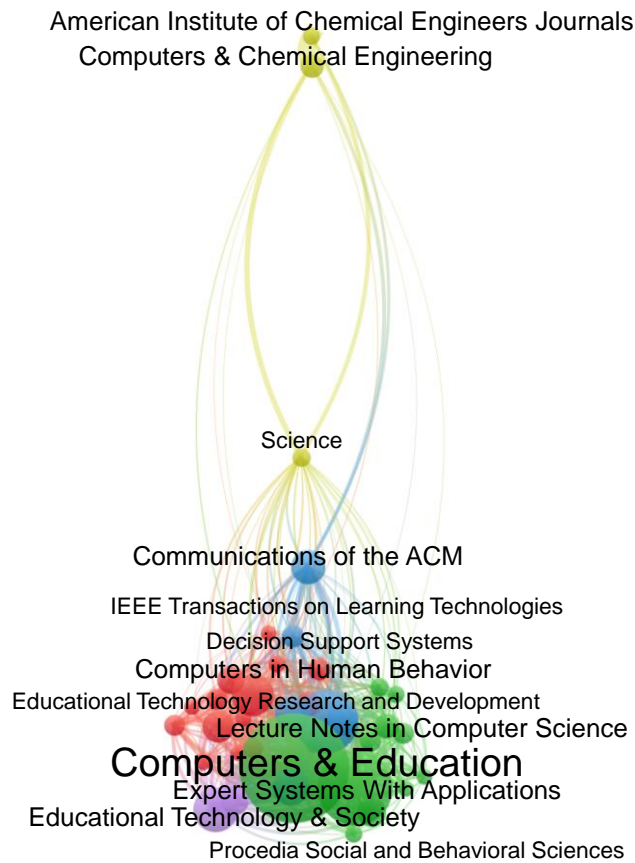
American Institute of Chemical Engineers Journals
Computers & Chemical Engineering

Science

Communications of the ACM

IEEE Transactions on Learning Technologies

Decision Support Systems

Computers in Human Behavior

Educational Technology Research and Development

Lecture Notes in Computer Science

Computers & Education

Expert Systems With Applications

Educational Technology & Society

Procedia Social and Behavioral Sciences